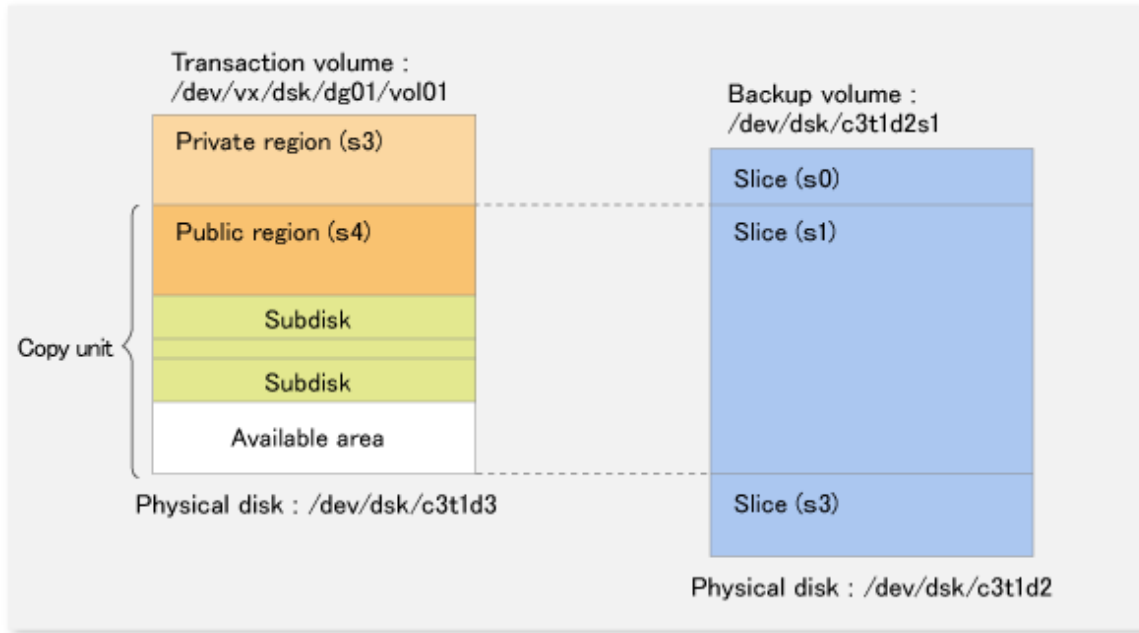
Transaction volume :
/dev/vx/dsk/dg01/vol01

Private region (s3)

Public region (s4)

Subdisk

Subdisk

Available area

Copy unit

Physical disk : /dev/dsk/c3t1d3

Backup volume :
/dev/dsk/c3t1d2s1

Slice (s0)

Slice (s1)

Slice (s3)

Physical disk : /dev/dsk/c3t1d2